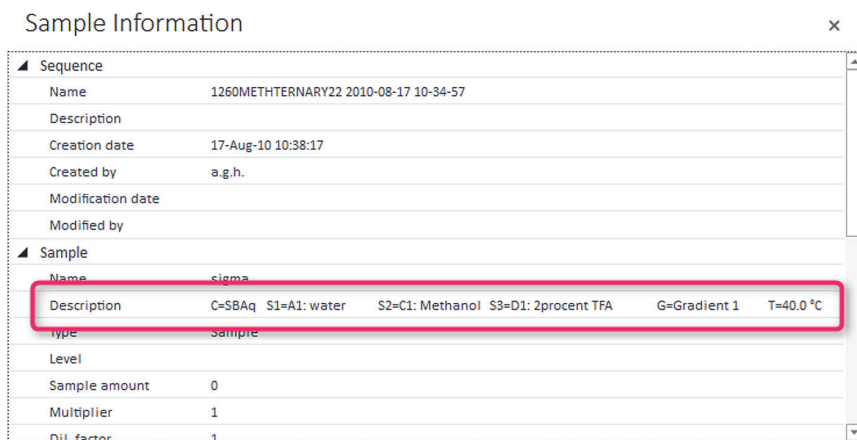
Sample Information

×

◢ Sequence

| | |
|---|---|
| Name | 1260METHTERNARY22 2010-08-17 10-34-57 |
| Description | |
| Creation date | 17-Aug-10 10:38:17 |
| Created by | a.g.h. |
| Modification date | |
| Modified by | |

◢ Sample

| | |
|---|---|
| Name | sigma |
| Description | C=SBAq S1=A1: water S2=C1: Methanol S3=D1: 2procent TFA G=Gradient 1 T=40.0 °C |
| Type | Sample |
| Level | |
| Sample amount | 0 |
| Multiplier | 1 |
| Dil. factor | 1 |